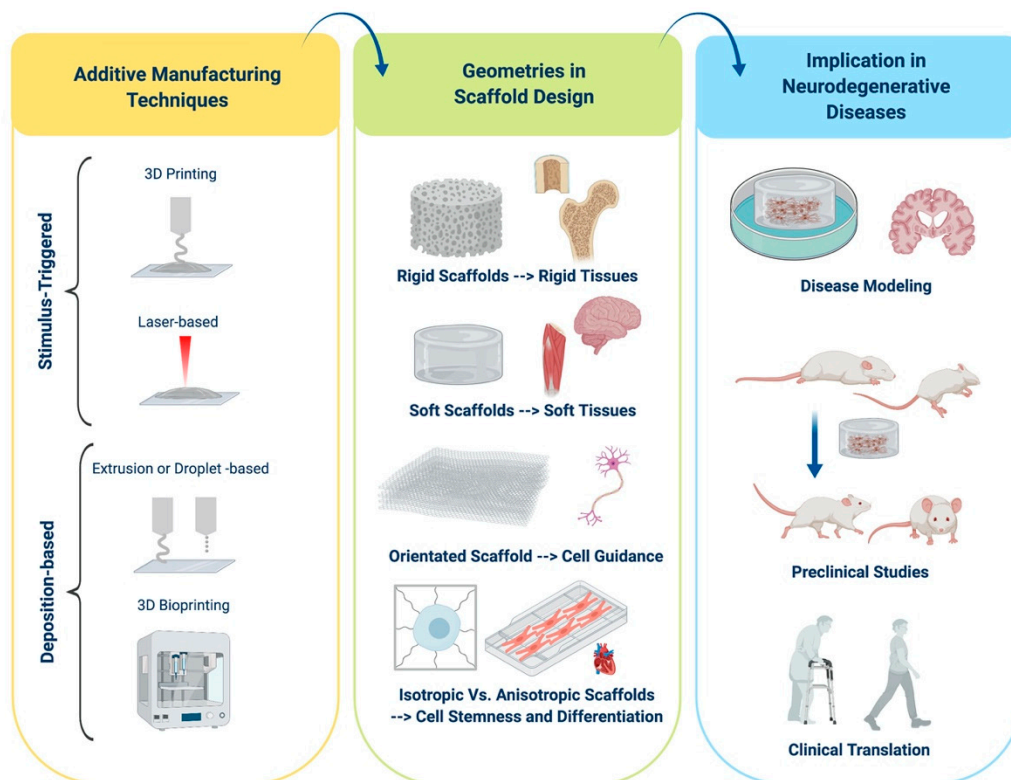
Additive Manufacturing Techniques

Stimulus-Triggered

3D Printing

Laser-based

Deposition-based

Extrusion or Droplet -based

3D Bioprinting

Geometries in Scaffold Design

Rigid Scaffolds --> Rigid Tissues

Soft Scaffolds --> Soft Tissues

Orientated Scaffold --> Cell Guidance

Isotropic Vs. Anisotropic Scaffolds --> Cell Stemness and Differentiation

Implication in Neurodegenerative Diseases

Disease Modeling

Preclinical Studies

Clinical Translation